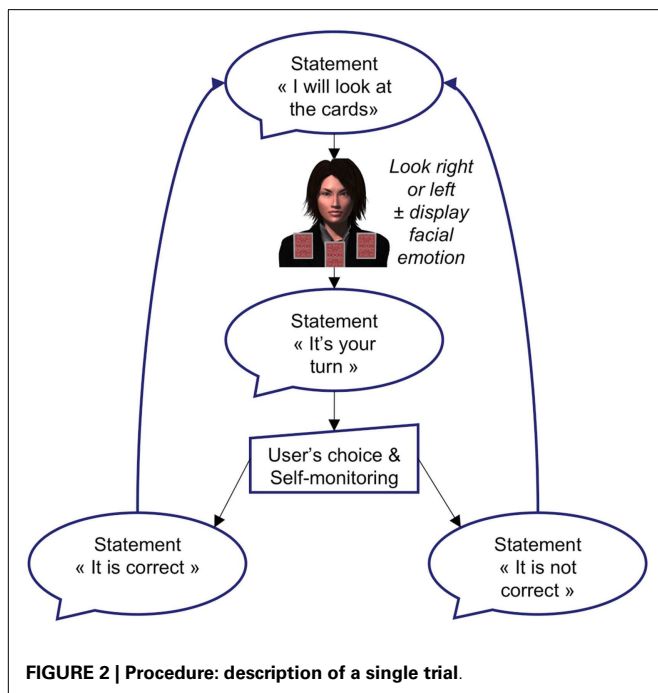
Statement
« I will look at the cards»

Look right or left ± display facial emotion

Statement
« It's your turn »

User's choice & Self-monitoring

Statement
« It is correct »

Statement
« It is not correct »

FIGURE 2 | Procedure: description of a single trial.